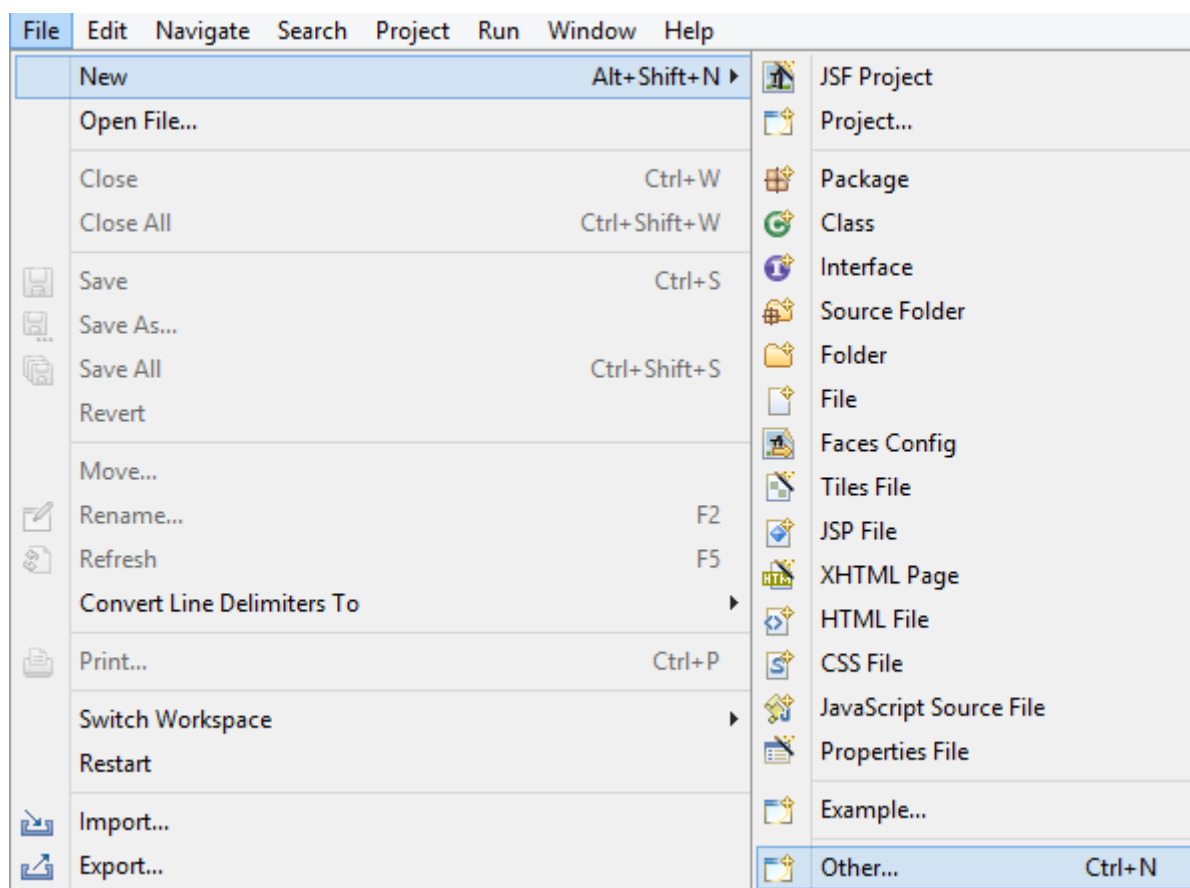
File Edit Navigate Search Project Run Window Help

New Alt+Shift+N
Open File...
Close Ctrl+W
Close All Ctrl+Shift+W
Save Ctrl+S
Save As...
Save All Ctrl+Shift+S
Revert
Move...
Rename... F2
Refresh F5
Convert Line Delimiters To
Print... Ctrl+P
Switch Workspace
Restart
Import...
Export...

JSF Project
Project...
Package
Class
Interface
Source Folder
Folder
File
Faces Config
Tiles File
JSP File
XHTML Page
HTML File
CSS File
JavaScript Source File
Properties File
Example...
Other... Ctrl+N